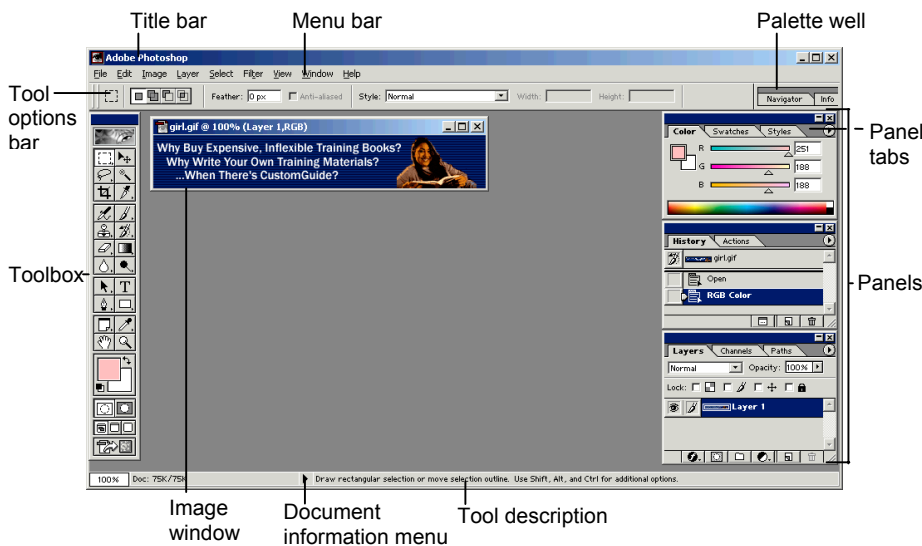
Title bar

Menu bar

Palette well

Adobe Photoshop

File Edit Image Layer Select Filter View Window Help

Feather: 0 px Anti-aliased Style: Normal Width: Height:

Navigator Info

Tool options bar

girl.gif @ 100% (Layer 1,RGB)

Why Buy Expensive, Inflexible Training Books?
Why Write Your Own Training Materials?
...When There's CustomGuide?

Color Swatches Styles

R 251
G 188
B 188

Panel tabs

History Actions

girl.gif

Open

RGB Color

Panels

Toolbox

Layers Channels Paths

Normal Opacity: 100%

Lock:

Layer 1

100% Doc: 75K/75K Draw rectangular selection or move selection outline. Use Shift, Alt, and Ctrl for additional options.

Image window

Document information menu

Tool description